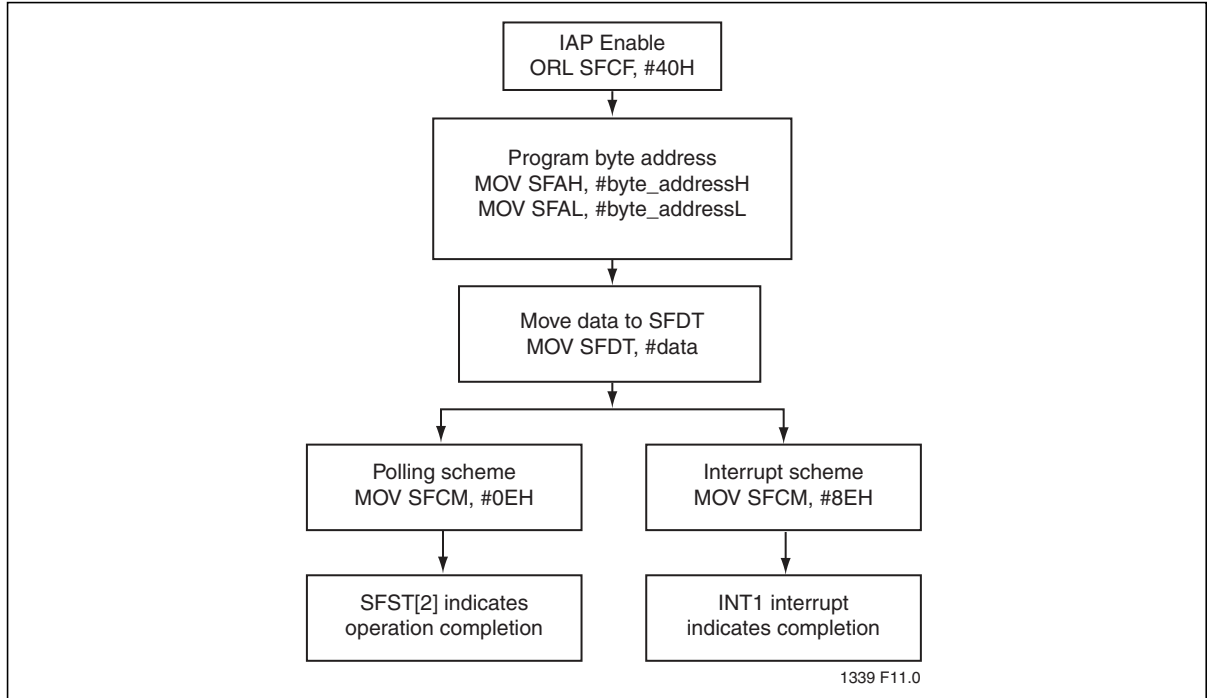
IAP Enable
ORL SFCF, #40H

Program byte address
MOV SFAH, #byte_addressH
MOV SFAL, #byte_addressL

Move data to SFDT
MOV SFDT, #data

Polling scheme
MOV SFCM, #0EH

Interrupt scheme
MOV SFCM, #8EH

SFST[2] indicates
operation completion

INT1 interrupt
indicates completion

1339 F11.0